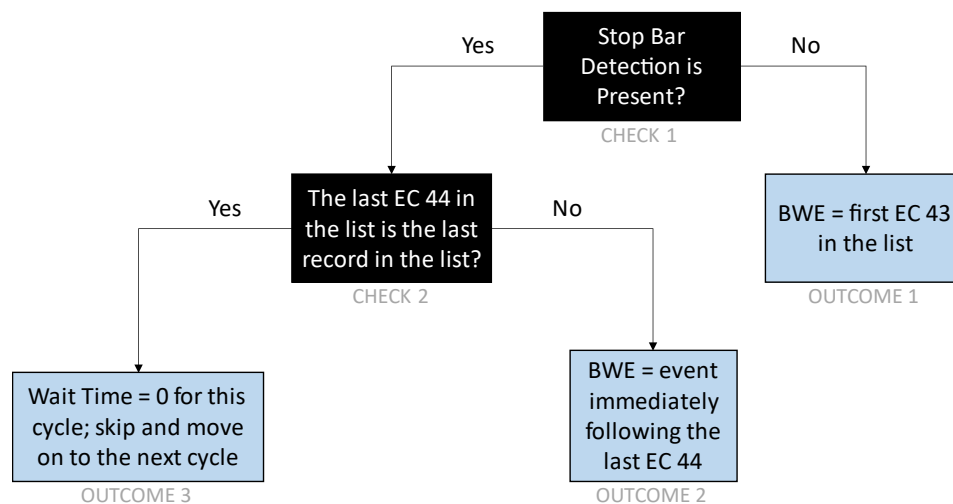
Stop Bar Detection is Present?

CHECK 1

Yes

No

The last EC 44 in the list is the last record in the list?

CHECK 2

Yes

No

BWE = first EC 43 in the list

OUTCOME 1

Wait Time = 0 for this cycle; skip and move on to the next cycle

OUTCOME 3

BWE = event immediately following the last EC 44

OUTCOME 2